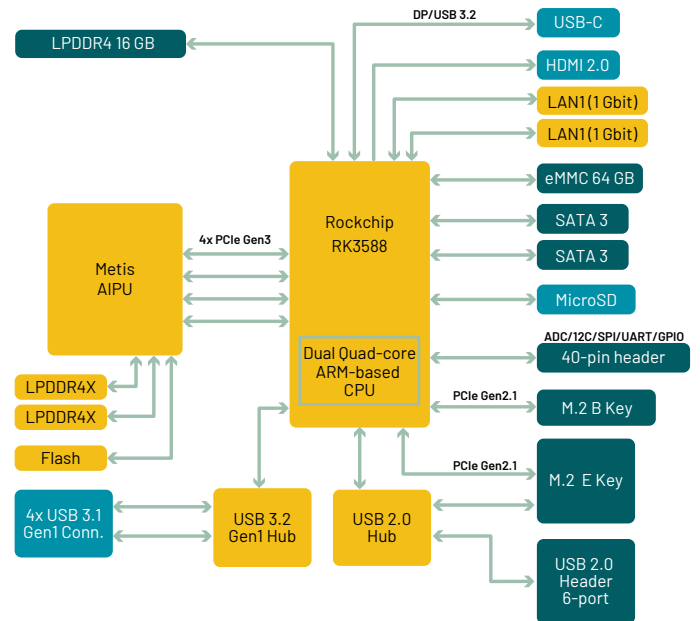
DP/USB 3.2

USB-C

LPDDR4 16 GB

HDMI 2.0

LAN1 (1 Gbit)

LAN1 (1 Gbit)

eMMC 64 GB

Rockchip RK3588

SATA 3

SATA 3

4x PCIe Gen3

Metis AIPU

MicroSD

ADC/12C/SPI/UART/GPIO

40-pin header

Dual Quad-core ARM-based CPU

LPDDR4X

LPDDR4X

PCIe Gen2.1

M.2 B Key

Flash

PCIe Gen2.1

M.2 E Key

4x USB 3.1 Gen1 Conn.

USB 3.2 Gen1 Hub

USB 2.0 Hub

USB 2.0 Header 6-port